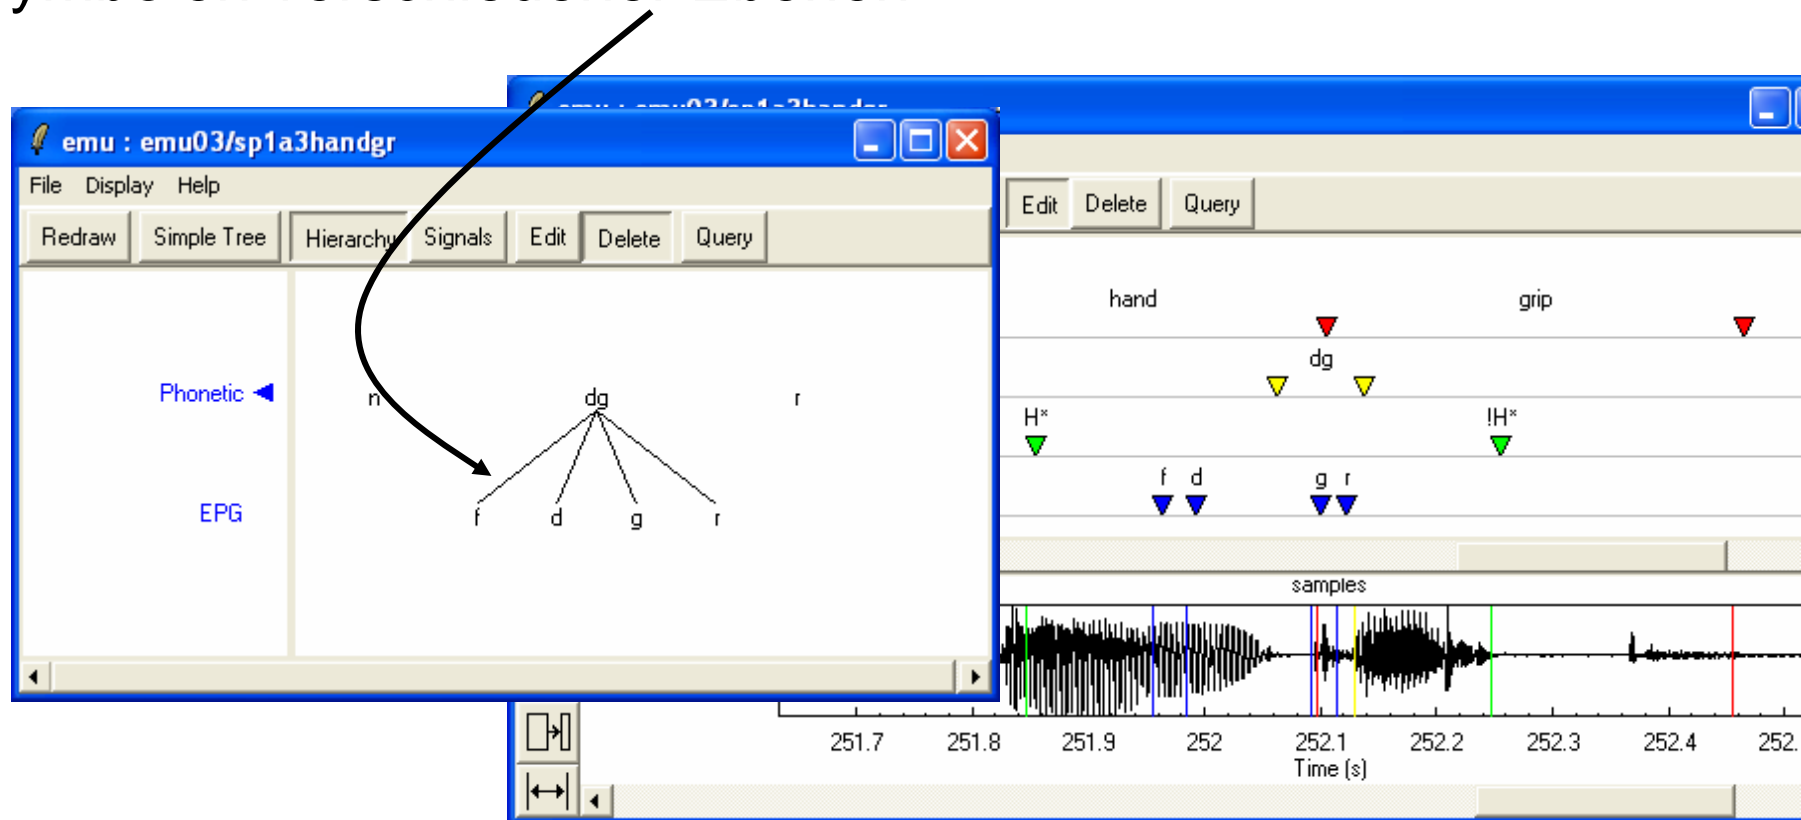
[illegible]

emu : emu03/sp1a3handgr

File Display Help

Redraw Simple Tree Hierarchy Signals Edit Delete Query

Phonetic

EPG

n dg r

f d g r

Edit Delete Query

hand grip

dg

H* !H*

f d g r

samples

251.7 251.8 251.9 252 252.1 252.2 252.3 252.4 252.

Time [s]